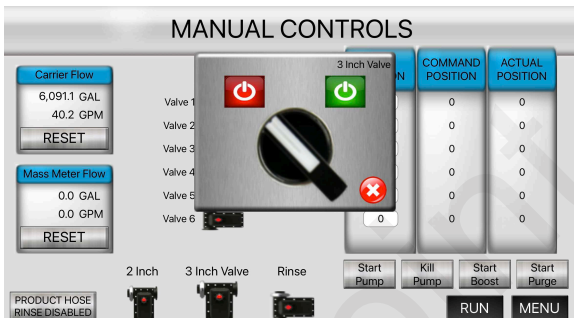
MANUAL CONTROLS

Carrier Flow
6,091.1 GAL
40.2 GPM
RESET

Mass Meter Flow
0.0 GAL
0.0 GPM
RESET

Valve 1
Valve 2
Valve 3
Valve 4
Valve 5
Valve 6

3 Inch Valve

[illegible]N

0

| COMMAND POSITION | ACTUAL POSITION |
|---|---|
| 0 | 0 |
| 0 | 0 |
| 0 | 0 |
| 0 | 0 |
| 0 | 0 |
| 0 | 0 |

2 Inch
3 Inch Valve
Rinse

Start Pump
Kill Pump
Start Boost
Start Purge

PRODUCT HOSE RINSE DISABLED

RUN
MENU